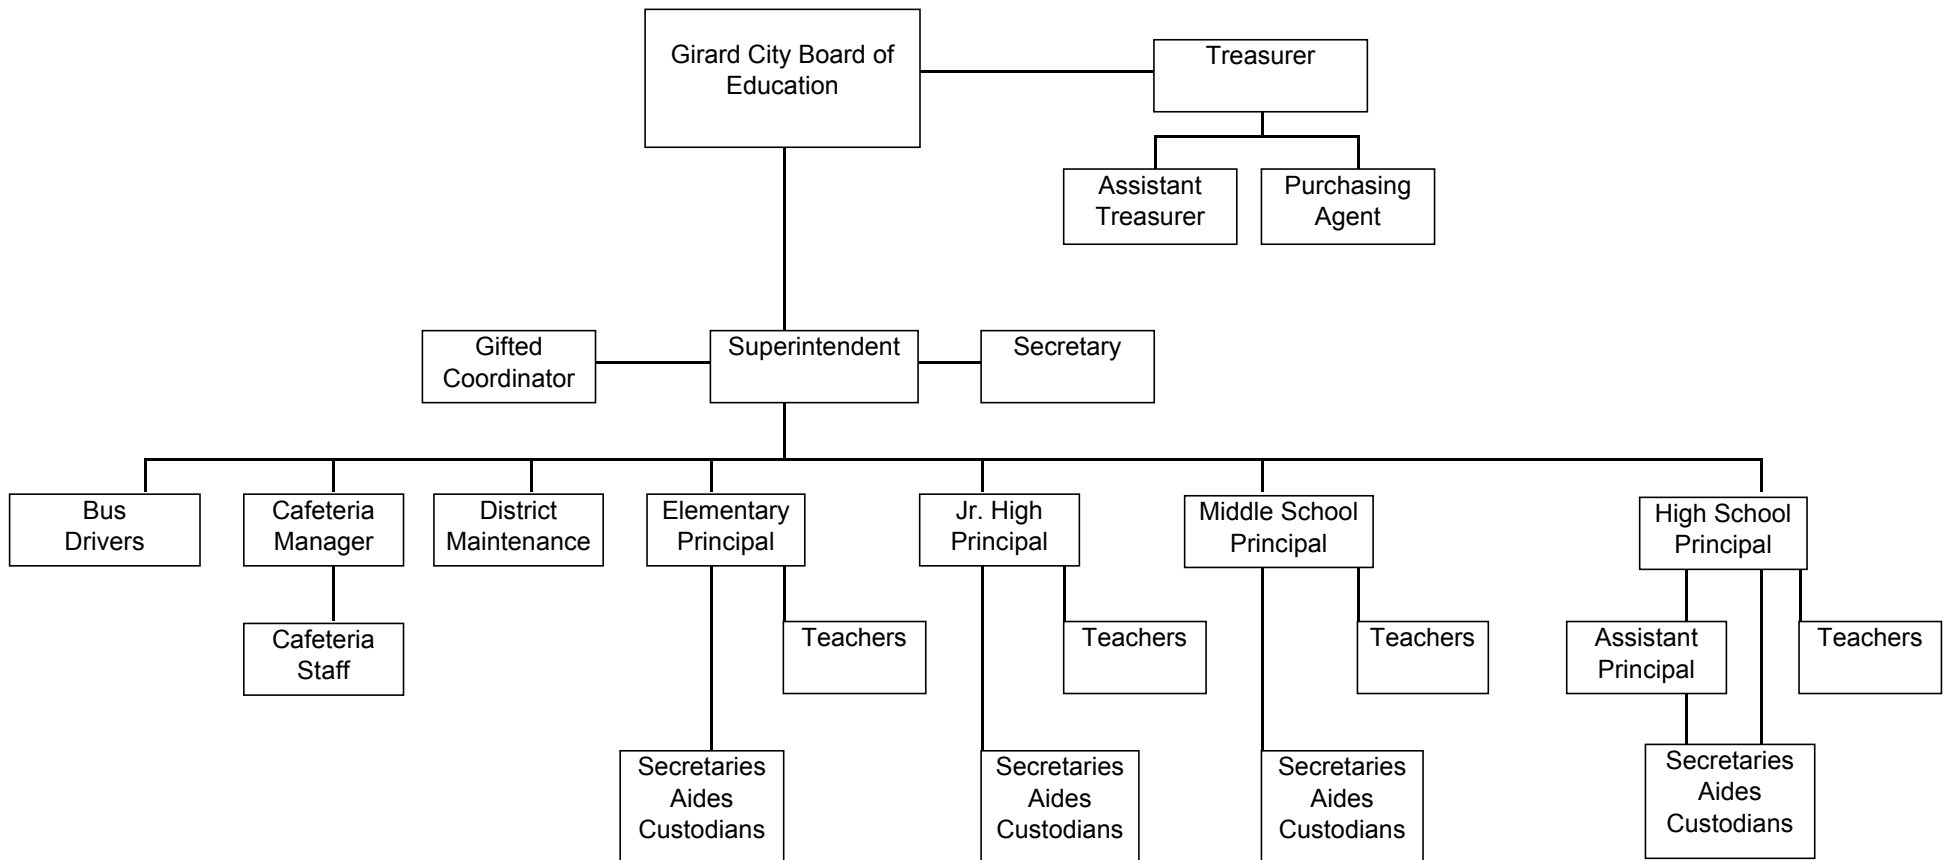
Girard City Board of Education

Treasurer

Assistant Treasurer

Purchasing Agent

Gifted Coordinator

Superintendent

Secretary

Bus Drivers

Cafeteria Manager

Cafeteria Staff

District Maintenance

Elementary Principal

Teachers

Secretaries
Aides
Custodians

Jr. High Principal

Teachers

Secretaries
Aides
Custodians

Middle School Principal

Teachers

Secretaries
Aides
Custodians

High School Principal

Assistant Principal

Teachers

Secretaries
Aides
Custodians